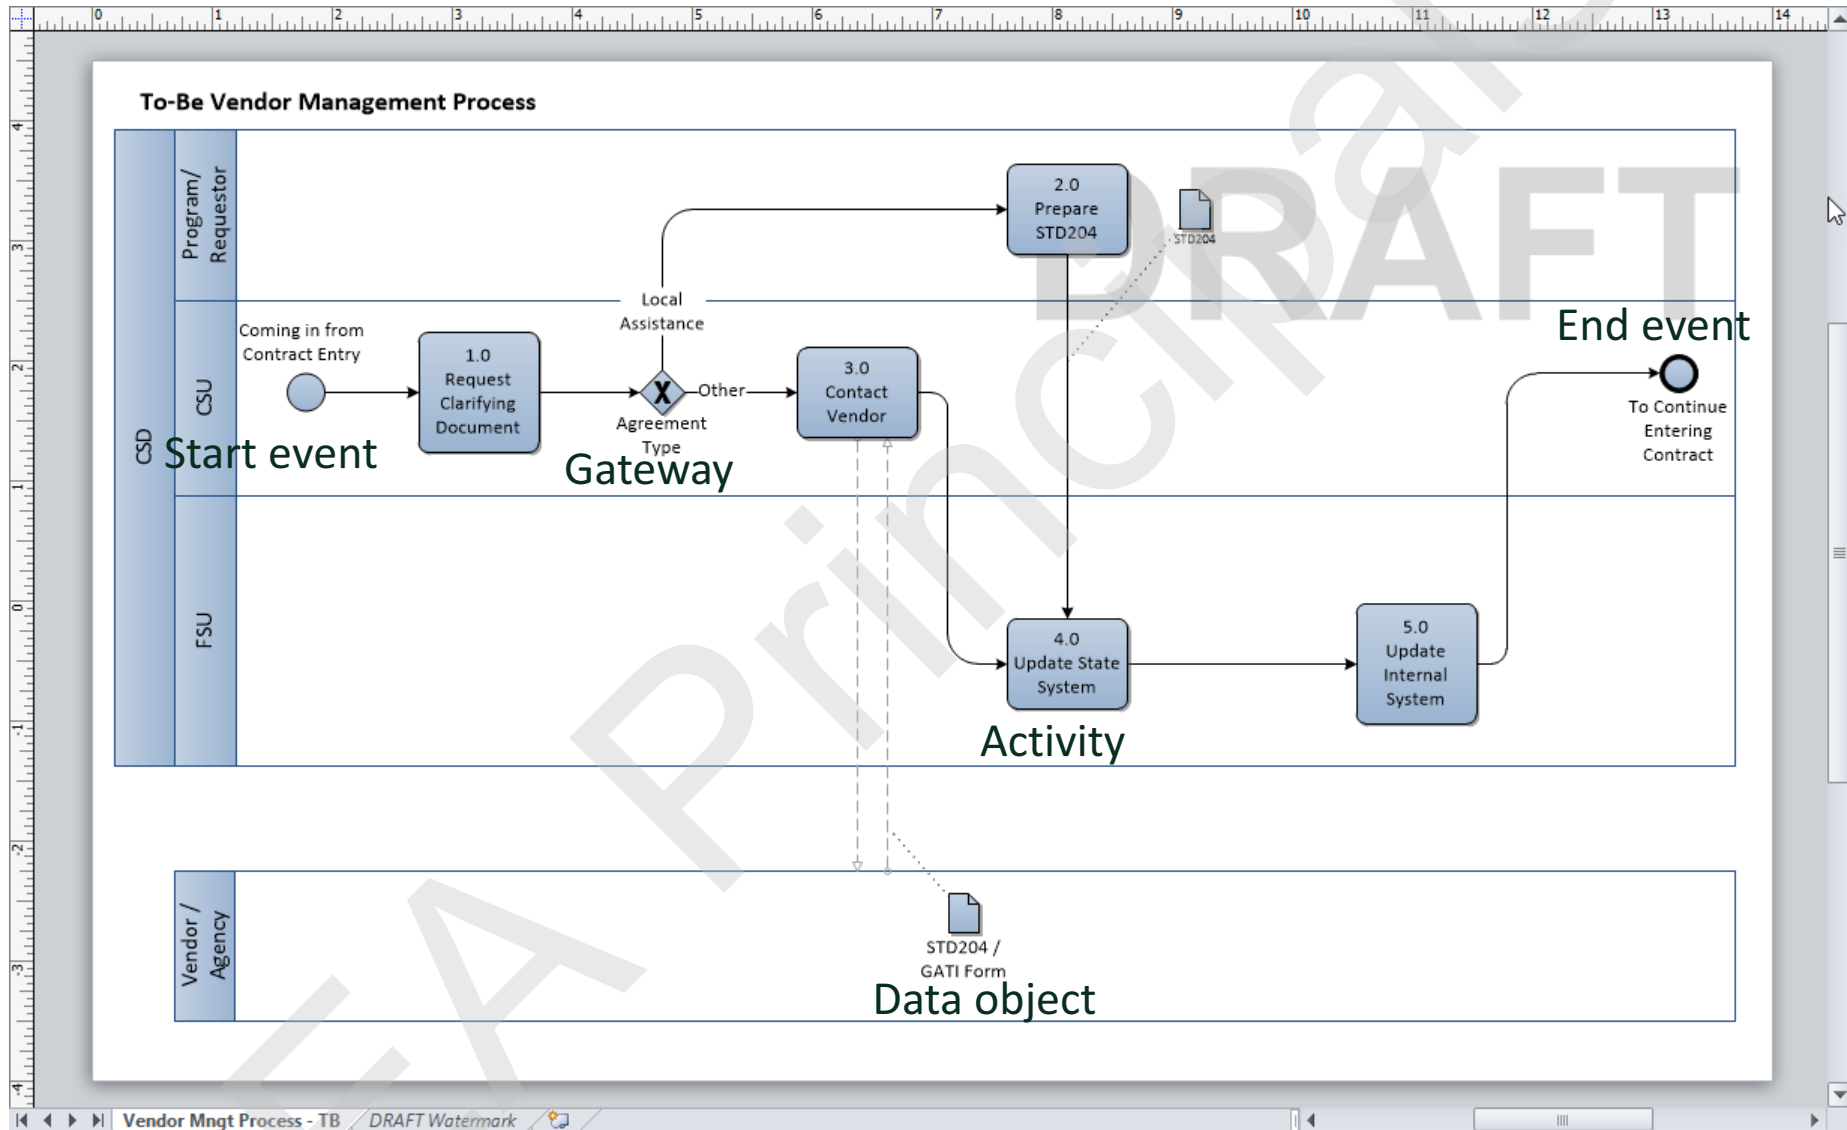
To-Be Vendor Management Process

CSD

Program/ Requestor

CSU

FSU

Vendor / Agency

Coming in from Contract Entry

Start event

1.0 Request Clarifying Document

Local Assistance

Other

Agreement Type

Gateway

2.0 Prepare STD204

STD204

3.0 Contact Vendor

4.0 Update State System

Activity

5.0 Update Internal System

End event

To Continue Entering Contract

STD204 / GATI Form

Data object

EA Principal DRAFT

Vendor Mngt Process - TB / DRAFT Watermark